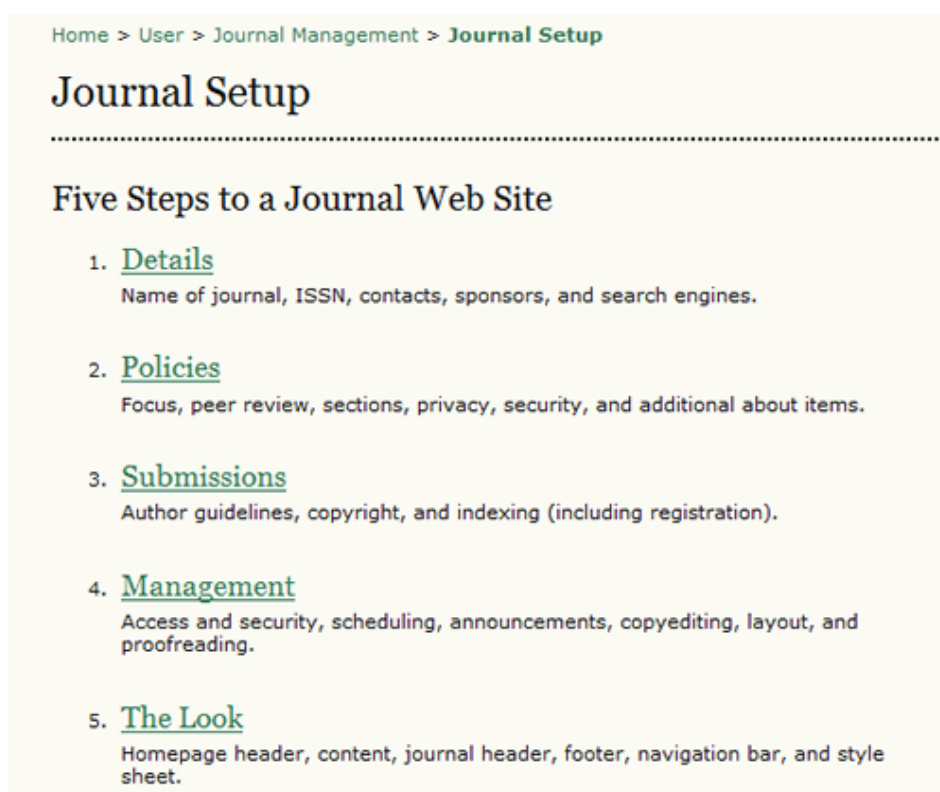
Home > User > Journal Management > Journal Setup

Journal Setup

Five Steps to a Journal Web Site

1. Details
Name of journal, ISSN, contacts, sponsors, and search engines.

2. Policies
Focus, peer review, sections, privacy, security, and additional about items.

3. Submissions
Author guidelines, copyright, and indexing (including registration).

4. Management
Access and security, scheduling, announcements, copyediting, layout, and proofreading.

5. The Look
Homepage header, content, journal header, footer, navigation bar, and style sheet.